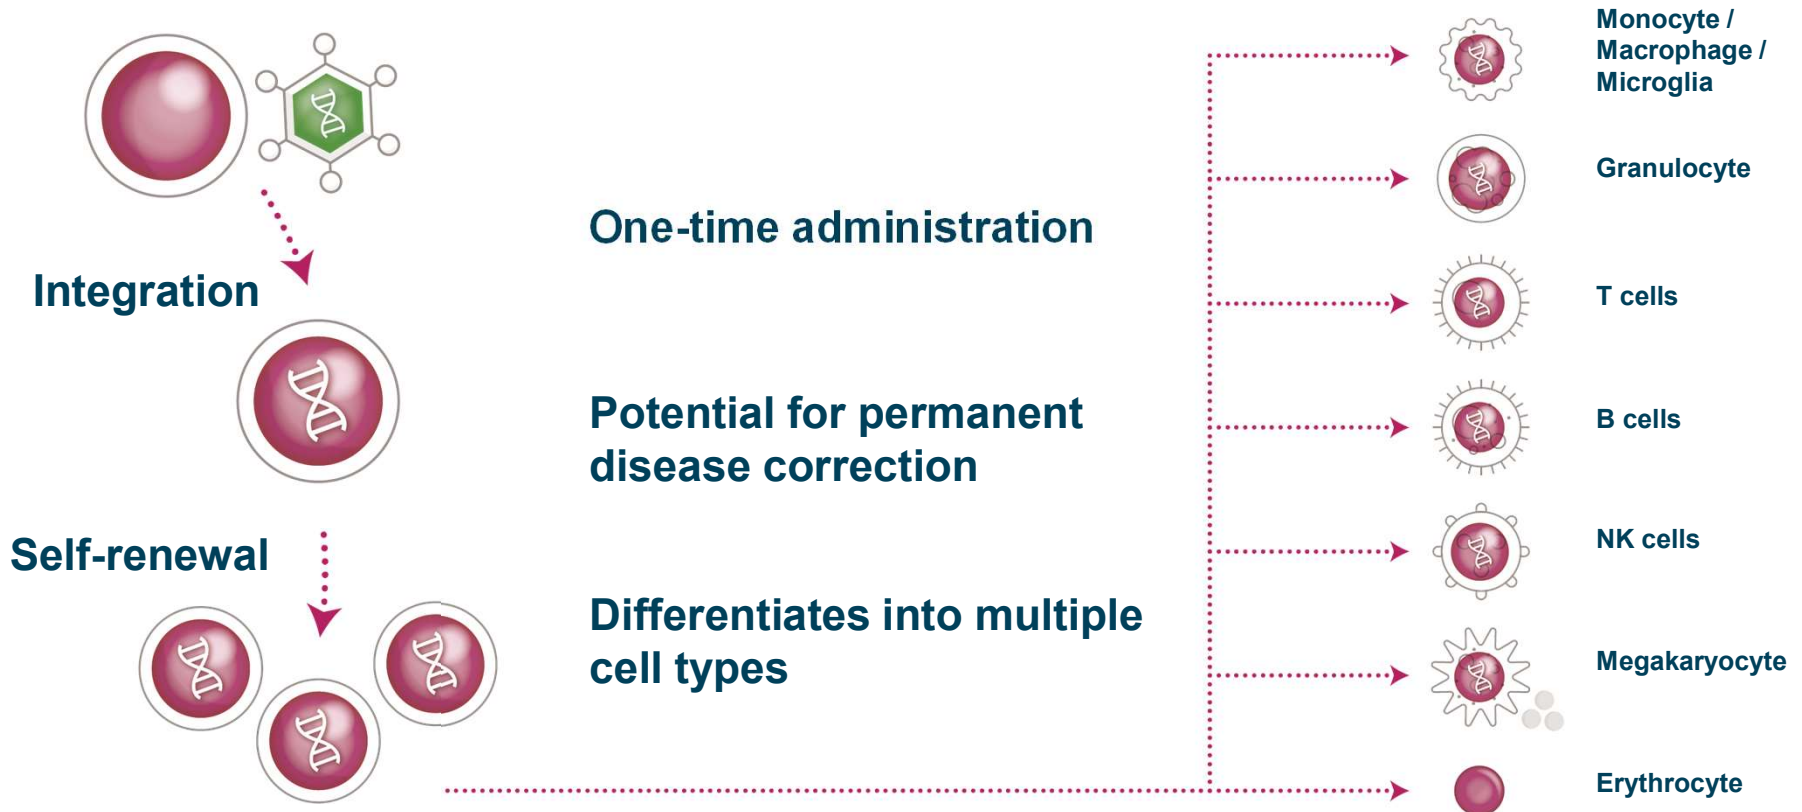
Integration

Self-renewal

One-time administration

Potential for permanent disease correction

Differentiates into multiple cell types

Monocyte / Macrophage / Microglia

Granulocyte

T cells

B cells

NK cells

Megakaryocyte

Erythrocyte